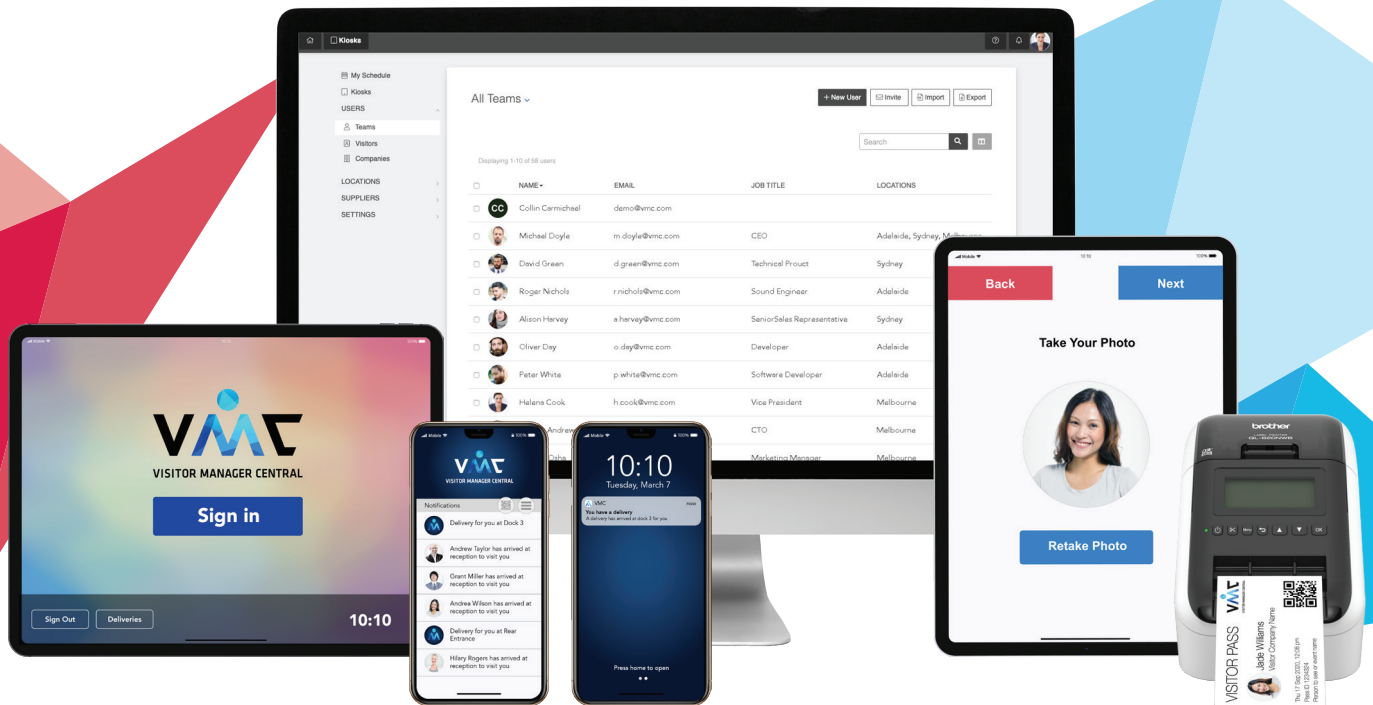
Kiosks

My Schedule
Kiosks
USERS
Teams
Visitors
Companies
LOCATIONS
SUPPLIERS
SETTINGS

All Teams

+ New User
Invite
Import
Export

Search

Displaying 1-10 of 56 users

| NAME | EMAIL | JOB TITLE | LOCATIONS |
|---|---|---|---|
| Collin Carmichael | demo@vmc.com | | |
| Michael Doyle | m.doyle@vmc.com | CEO | Adelaide, Sydney, Melbourne |
| David Green | d.green@vmc.com | Technical Prouct | Sydney |
| Roger Nichols | r.nichols@vmc.com | Sound Engineer | Adelaide |
| Alison Harvey | a.harvey@vmc.com | SeniorSalas Representative | Sydney |
| Oliver Day | o.day@vmc.com | Developer | Adelaide |
| Peter White | p.white@vmc.com | Software Developer | Adelaide |
| Helena Cook | h.cook@vmc.com | Vice President | Melbourne |
| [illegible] Andrew | | CTO | Melbourne |
| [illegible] | | Marketing Manager | Melbourne |

VMC
VISITOR MANAGER CENTRAL
Sign in
Sign Out
Deliveries
10:10

VMC
VISITOR MANAGER CENTRAL
Notifications
Delivery for you at Dock 3
Andrew Taylor has arrived at reception to visit you
Grant Miller has arrived at reception to visit you
Andrea Wilson has arrived at reception to visit you
Delivery for you at Rear Entrance
Hilary Rogers has arrived at reception to visit you

10:10
Tuesday, March 7
VMC
now
You have a delivery
A delivery has arrived at dock 3 for you.
Press home to open

Back
Next
Take Your Photo
Retake Photo

brother
VMC
VISITOR PASS
Jade Williams
Visitor Company Name